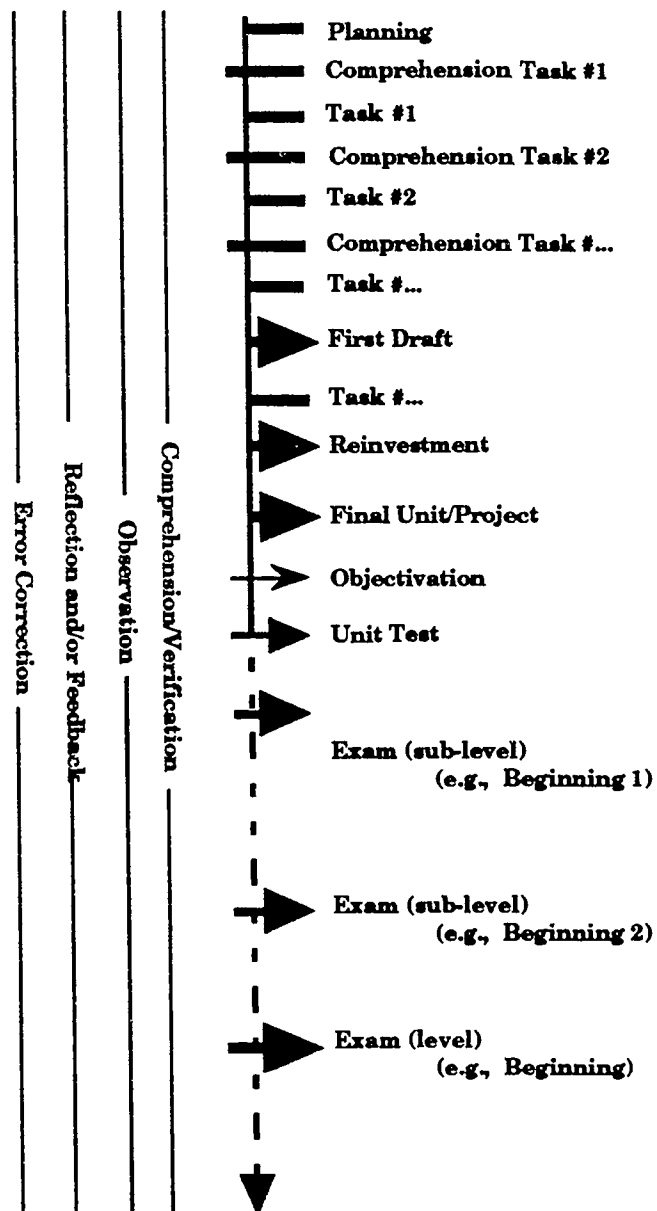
Error Correction

Reflection and/or Feedback

Observation

Comprehension/Verification

Planning

Comprehension Task #1

Task #1

Comprehension Task #2

Task #2

Comprehension Task #...

Task #...

First Draft

Task #...

Reinvestment

Final Unit/Project

Objectivation

Unit Test

Exam (sub-level) (e.g., Beginning 1)

Exam (sub-level) (e.g., Beginning 2)

Exam (level) (e.g., Beginning)